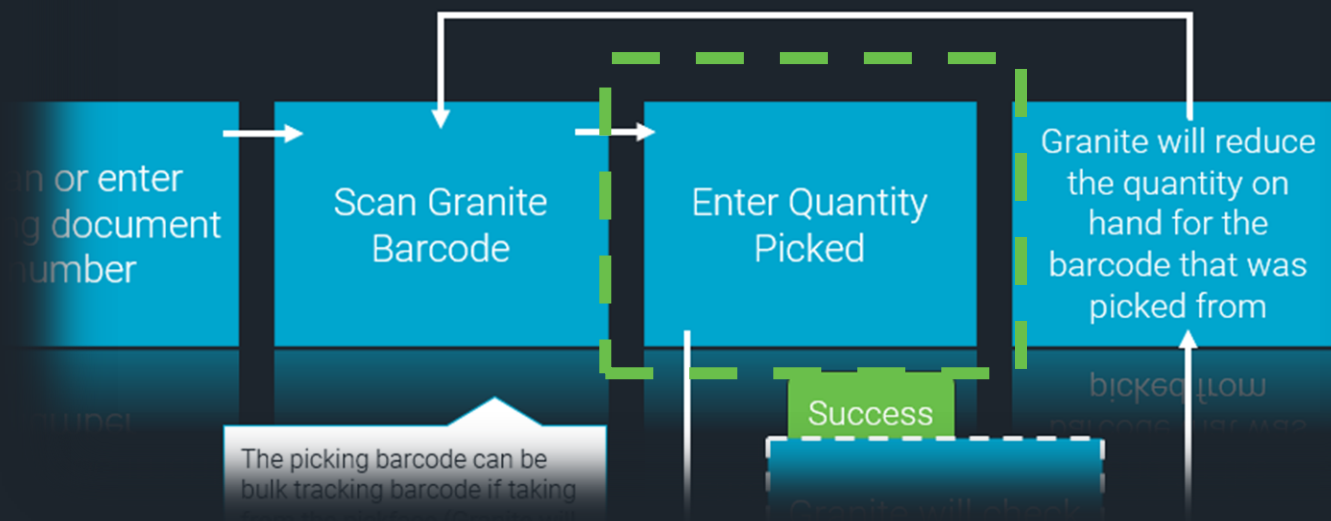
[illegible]n or enter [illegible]g document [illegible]umber

Scan Granite Barcode

Enter Quantity Picked

Granite will reduce the quantity on hand for the barcode that was picked from

The picking barcode can be bulk tracking barcode if taking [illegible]

Success

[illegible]